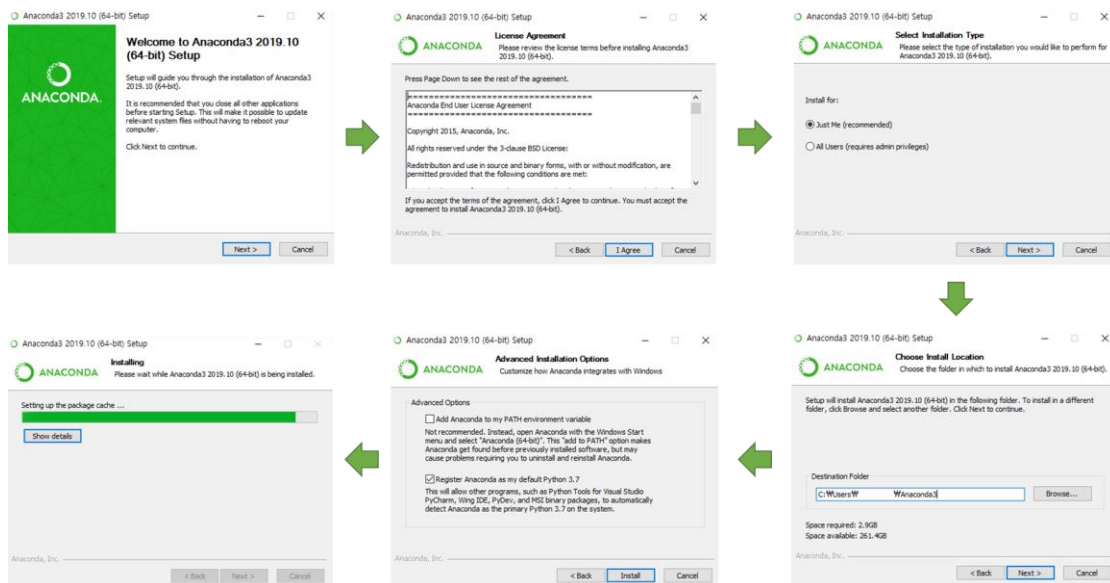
Anaconda3 2019.10 (64-bit) Setup

ANACONDA.

Welcome to Anaconda3 2019.10 (64-bit) Setup

Setup will guide you through the installation of Anaconda3 2019.10 (64-bit).

It is recommended that you close all other applications before starting Setup. This will make it possible to update relevant system files without having to reboot your computer.

Click Next to continue.

Next > Cancel

Anaconda3 2019.10 (64-bit) Setup

ANACONDA

License Agreement
Please review the license terms before installing Anaconda3 2019.10 (64-bit).

Press Page Down to see the rest of the agreement.

Anaconda End User License Agreement

Copyright 2015, Anaconda, Inc.

All rights reserved under the 3-clause BSD License:

Redistribution and use in source and binary forms, with or without modification, are permitted provided that the following conditions are met:

If you accept the terms of the agreement, click I Agree to continue. You must accept the agreement to install Anaconda3 2019.10 (64-bit).

Anaconda, Inc.

< Back I Agree Cancel

Anaconda3 2019.10 (64-bit) Setup

ANACONDA

Select Installation Type
Please select the type of installation you would like to perform for Anaconda3 2019.10 (64-bit).

Install for:

Just Me (recommended)

All Users (requires admin privileges)

Anaconda, Inc.

< Back Next > Cancel

Anaconda3 2019.10 (64-bit) Setup

ANACONDA

Choose Install Location
Choose the folder in which to install Anaconda3 2019.10 (64-bit).

Setup will install Anaconda3 2019.10 (64-bit) in the following folder. To install in a different folder, click Browse and select another folder. Click Next to continue.

Destination Folder

C:₩Users₩ ₩Anaconda3

Browse...

Space required: 2.9GB
Space available: 261.4GB

Anaconda, Inc.

< Back Next > Cancel

Anaconda3 2019.10 (64-bit) Setup

ANACONDA

Advanced Installation Options
Customize how Anaconda integrates with Windows

Advanced Options

Add Anaconda to my PATH environment variable

Not recommended. Instead, open Anaconda with the Windows Start menu and select "Anaconda (64-bit)". This "add to PATH" option makes Anaconda get found before previously installed software, but may cause problems requiring you to uninstall and reinstall Anaconda.

Register Anaconda as my default Python 3.7

This will allow other programs, such as Python Tools for Visual Studio PyCharm, Wing IDE, PyDev, and MSI binary packages, to automatically detect Anaconda as the primary Python 3.7 on the system.

Anaconda, Inc.

< Back Install Cancel

Anaconda3 2019.10 (64-bit) Setup

ANACONDA

Installing
Please wait while Anaconda3 2019.10 (64-bit) is being installed.

Setting up the package cache ...

Show details

Anaconda, Inc.

< Back Next > Cancel